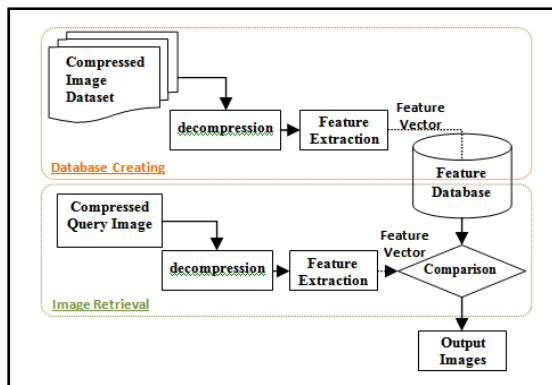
Compressed Image Dataset

decompression

Feature Extraction

Feature Vector

Database Creating

Feature Database

Compressed Query Image

decompression

Feature Extraction

Feature Vector

Comparison

Image Retrieval

Output Images